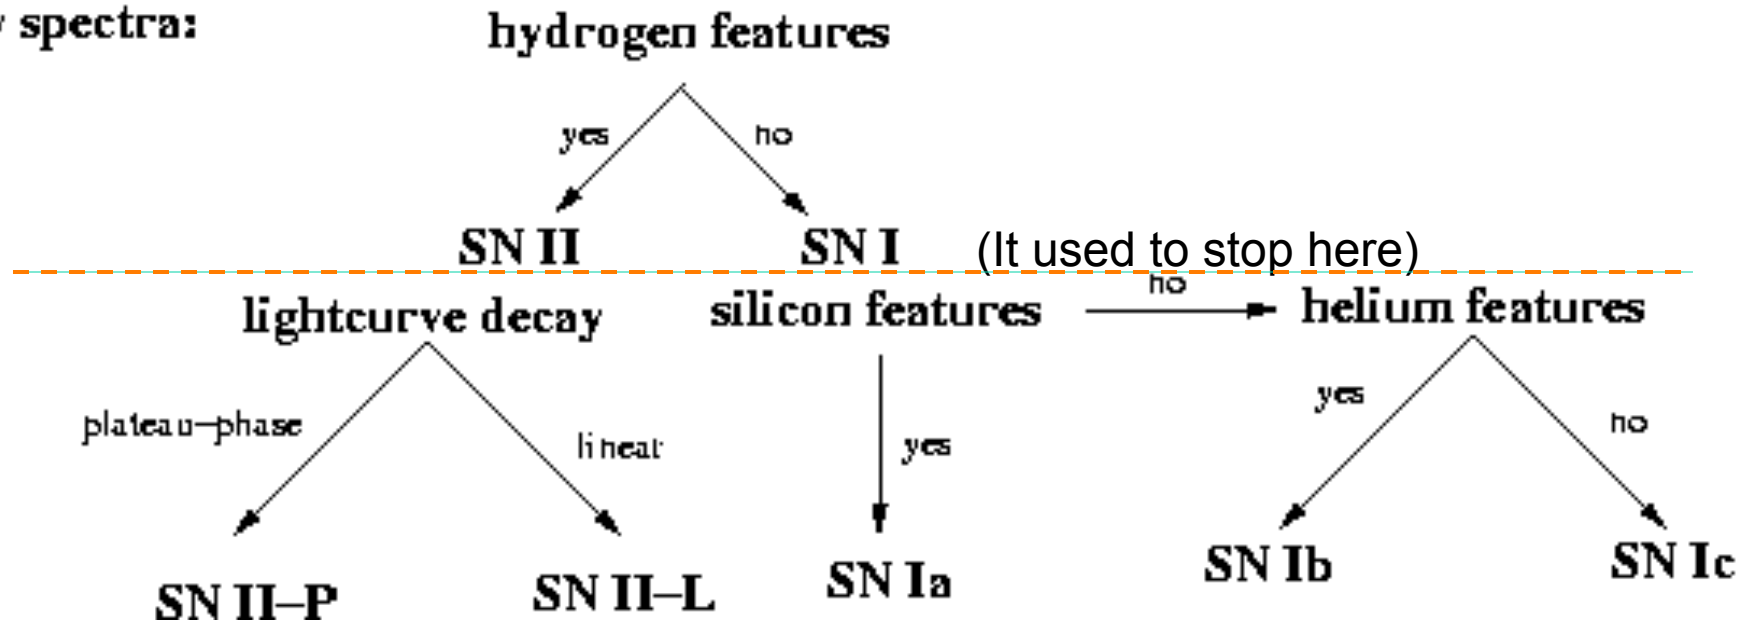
spectra:

hydrogen features

yes

no

SN II

SN I

(It used to stop here)

lightcurve decay

silicon features

no

helium features

plateau–phase

linear

yes

yes

no

SN II–P

SN II–L

SN Ia

SN Ib

SN Ic